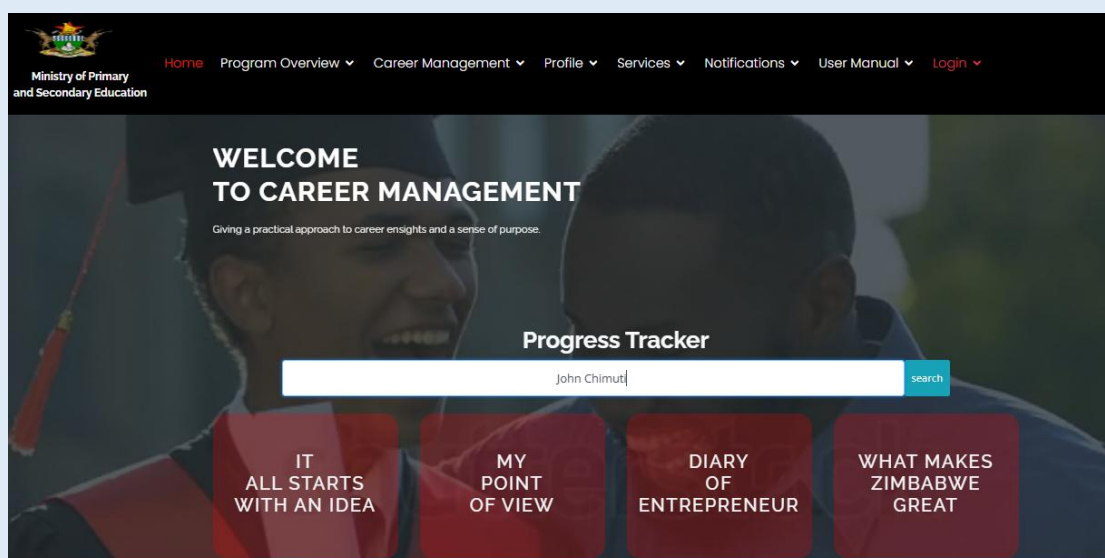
Ministry of Primary and Secondary Education

Home Program Overview Career Management Profile Services Notifications User Manual Login

WELCOME
TO CAREER MANAGEMENT

Giving a practical approach to career ensights and a sense of purpose.

Progress Tracker

John Chimuti

search

IT ALL STARTS WITH AN IDEA

MY POINT OF VIEW

DIARY OF ENTREPRENEUR

WHAT MAKES ZIMBABWE GREAT